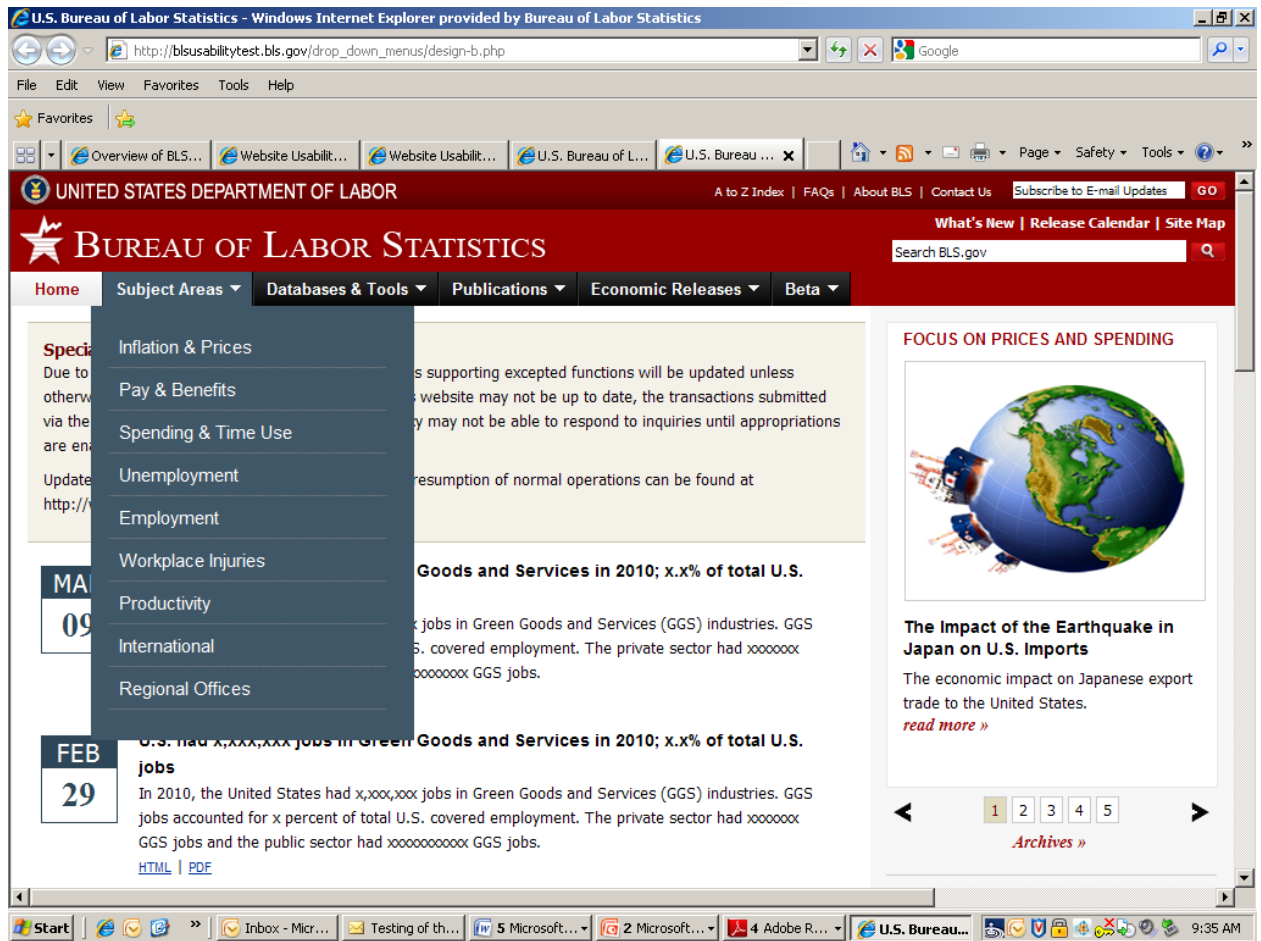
U.S. Bureau of Labor Statistics - Windows Internet Explorer provided by Bureau of Labor Statistics

http://blsusabilitytest.bls.gov/drop_down_menus/design-b.php

Google

File Edit View Favorites Tools Help

Favorites

Overview of BLS... | Website Usabilit... | Website Usabilit... | U.S. Bureau of L... | U.S. Bureau ...

Page ▾ Safety ▾ Tools ▾

UNITED STATES DEPARTMENT OF LABOR

A to Z Index | FAQs | About BLS | Contact Us

Subscribe to E-mail Updates GO

What's New | Release Calendar | Site Map

BUREAU OF LABOR STATISTICS

Search BLS.gov

Home | Subject Areas ▾ | Databases & Tools ▾ | Publications ▾ | Economic Releases ▾ | Beta ▾

Inflation & Prices
Pay & Benefits
Spending & Time Use
Unemployment
Employment
Workplace Injuries
Productivity
International
Regional Offices

Speci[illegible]
Due to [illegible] s supporting excepted functions will be updated unless otherw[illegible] website may not be up to date, the transactions submitted via the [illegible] y may not be able to respond to inquiries until appropriations are en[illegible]

Update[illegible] resumption of normal operations can be found at http://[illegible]

MA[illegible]
09

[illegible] Goods and Services in 2010; x.x% of total U.S.
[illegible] x jobs in Green Goods and Services (GGS) industries. GGS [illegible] S. covered employment. The private sector had xxxxxxx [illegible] xxxxxxxx GGS jobs.

FEB
29

U.S. had x,xxx,xxx jobs in Green Goods and Services in 2010; x.x% of total U.S. jobs

In 2010, the United States had x,xxx,xxx jobs in Green Goods and Services (GGS) industries. GGS jobs accounted for x percent of total U.S. covered employment. The private sector had xxxxxxx GGS jobs and the public sector had xxxxxxxxxx GGS jobs.

HTML | PDF

FOCUS ON PRICES AND SPENDING

The Impact of the Earthquake in Japan on U.S. Imports

The economic impact on Japanese export trade to the United States.

read more »

1 2 3 4 5

Archives »

Start | Inbox - Micr... | Testing of th... | 5 Microsoft... | 2 Microsoft... | 4 Adobe R... | U.S. Bureau... | 9:35 AM